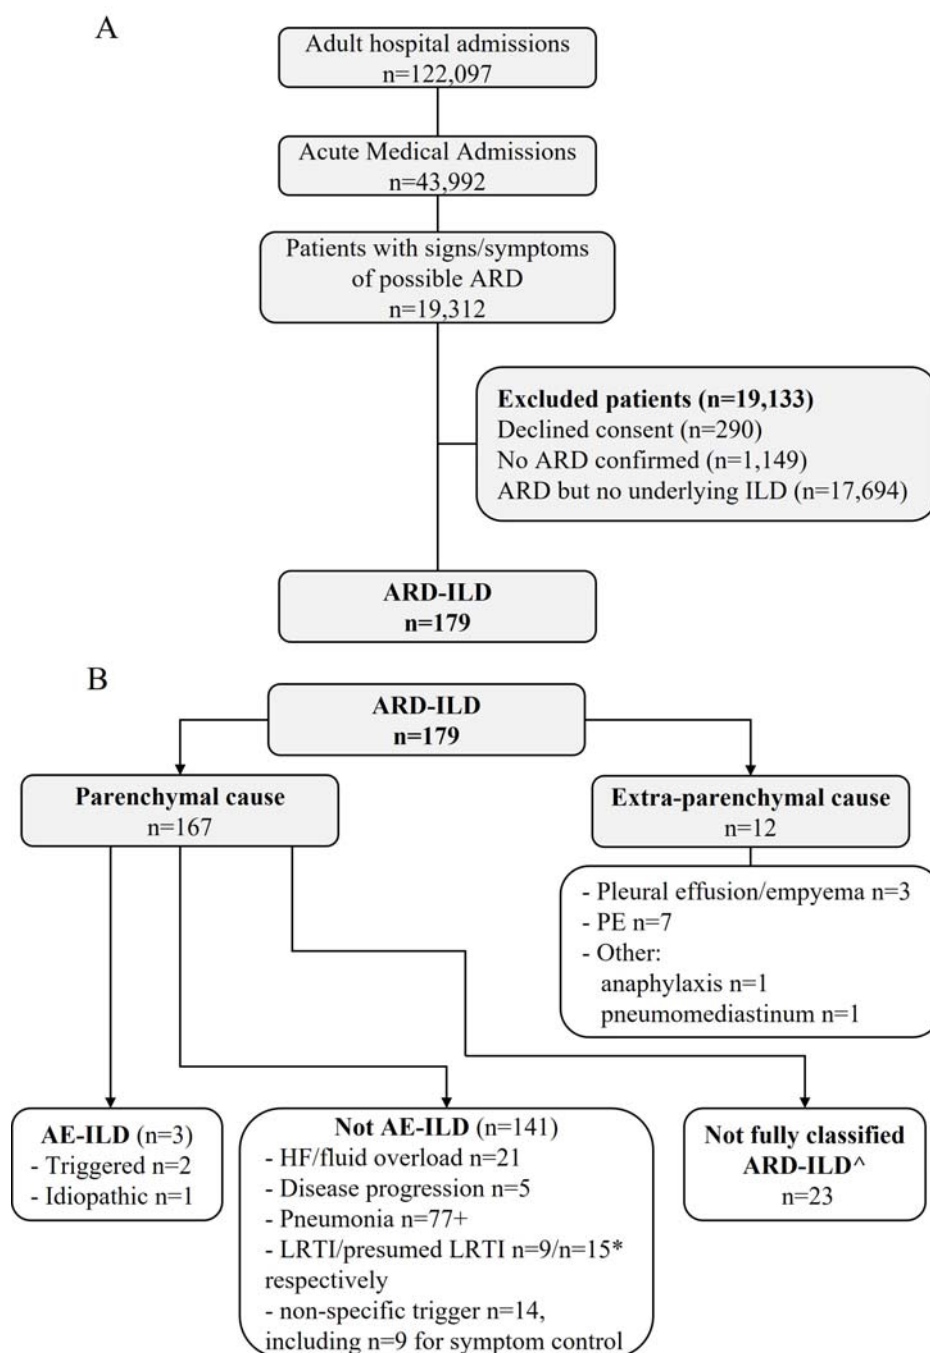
A

Adult hospital admissions
n=122,097

Acute Medical Admissions
n=43,992

Patients with signs/symptoms of possible ARD
n=19,312

**Excluded patients (n=19,133)**
Declined consent (n=290)
No ARD confirmed (n=1,149)
ARD but no underlying ILD (n=17,694)

**ARD-ILD**
**n=179**

B

**ARD-ILD**
**n=179**

**Parenchymal cause**
n=167

**Extra-parenchymal cause**
n=12

- Pleural effusion/empyema n=3
- PE n=7
- Other:
anaphylaxis n=1
pneumomediastinum n=1

**AE-ILD** (n=3)
- Triggered n=2
- Idiopathic n=1

**Not AE-ILD** (n=141)
- HF/fluid overload n=21
- Disease progression n=5
- Pneumonia n=77+
- LRTI/presumed LRTI n=9/n=15* respectively
- non-specific trigger n=14, including n=9 for symptom control

**Not fully classified ARD-ILD^**
n=23